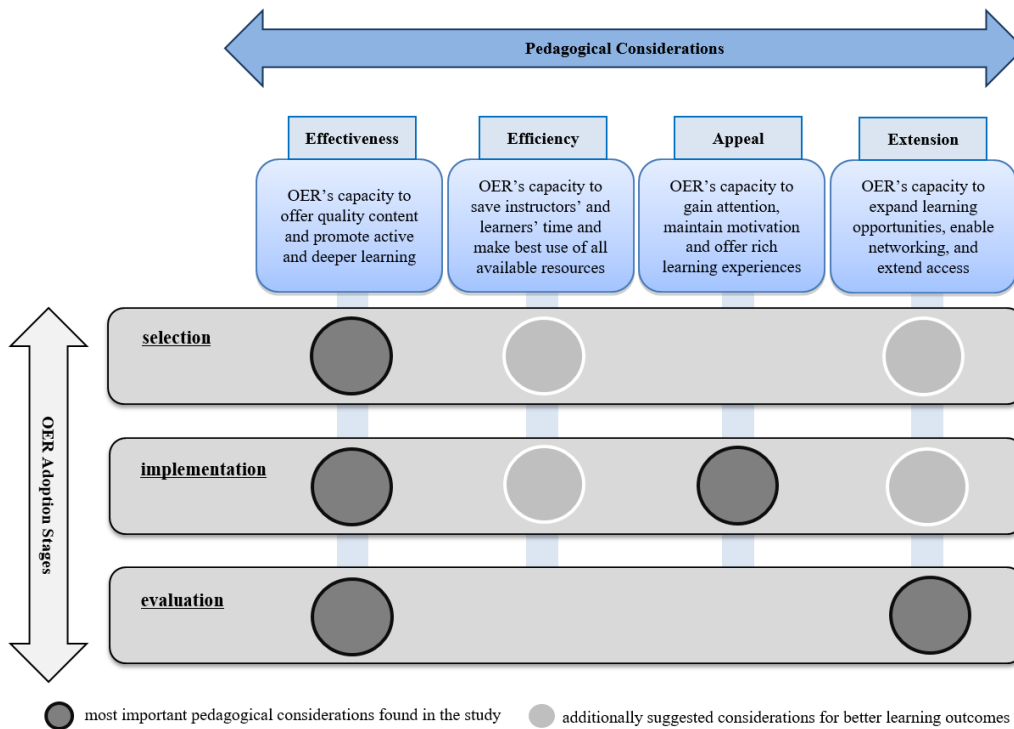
Pedagogical Considerations

Effectiveness

OER's capacity to offer quality content and promote active and deeper learning

Efficiency

OER's capacity to save instructors' and learners' time and make best use of all available resources

Appeal

OER's capacity to gain attention, maintain motivation and offer rich learning experiences

Extension

OER's capacity to expand learning opportunities, enable networking, and extend access

OER Adoption Stages

selection

implementation

evaluation

most important pedagogical considerations found in the study

additionally suggested considerations for better learning outcomes